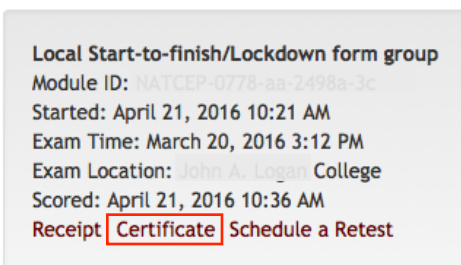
Local Start-to-finish/Lockdown form group
Module ID: NATCEP-0778-aa-2498a-3c
Started: April 21, 2016 10:21 AM
Exam Time: March 20, 2016 3:12 PM
Exam Location: John A. Logan College
Scored: April 21, 2016 10:36 AM
Receipt Certificate Schedule a Retest